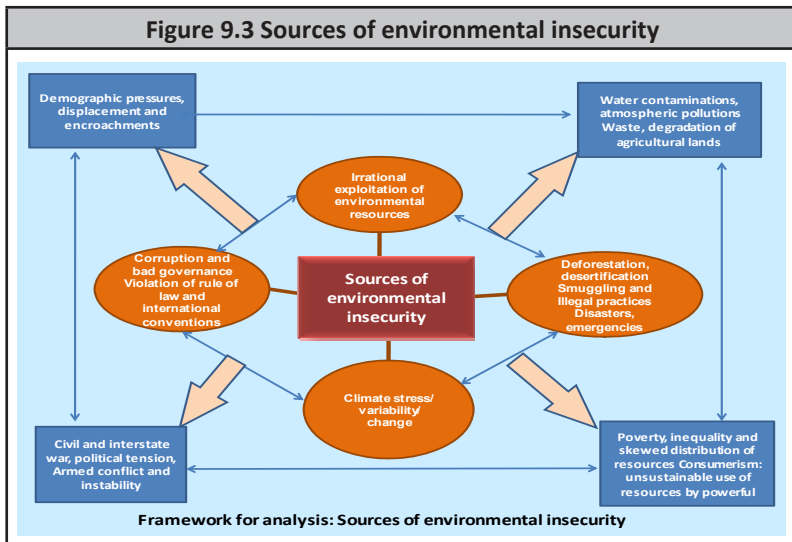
Figure 9.3 Sources of environmental insecurity

Demographic pressures, displacement and encroachments

Water contaminations, atmospheric pollutions Waste, degradation of agricultural lands

Irrational exploitation of environmental resources

Corruption and bad governance Violation of rule of law and international conventions

Sources of environmental insecurity

Deforestation, desertification Smuggling and Illegal practices Disasters, emergencies

Climate stress/ variability/ change

Civil and interstate war, political tension, Armed conflict and instability

Poverty, inequality and skewed distribution of resources Consumerism: unsustainable use of resources by powerful

Framework for analysis: Sources of environmental insecurity